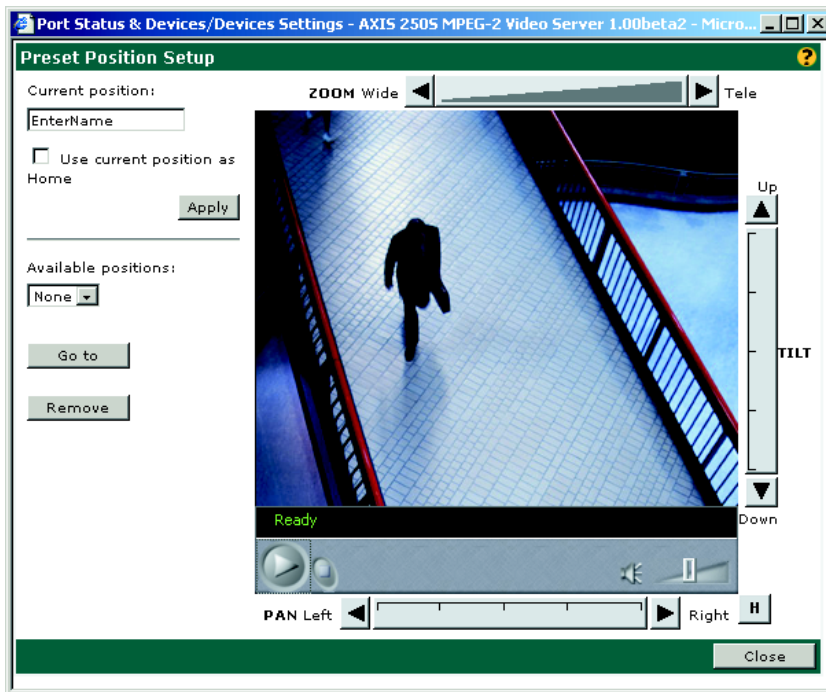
Port Status & Devices/Devices Settings - AXIS 250S MPEG-2 Video Server 1.00beta2 - Micro...

Preset Position Setup

Current position:

EnterName

Use current position as Home

Apply

Available positions:

None

Go to

Remove

ZOOM Wide

Tele

Up

TILT

Down

Ready

PAN Left

Right

H

Close